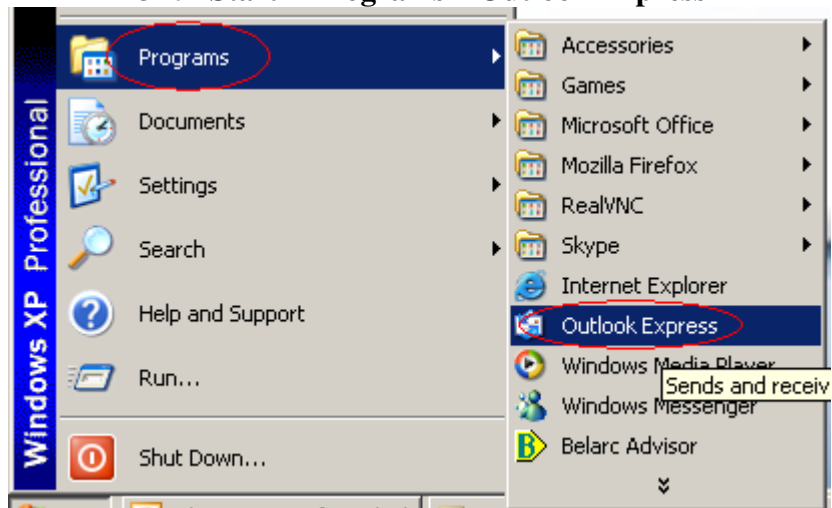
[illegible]

Windows XP Professional

Programs
Documents
Settings
Search
Help and Support
Run...
Shut Down...

Accessories
Games
Microsoft Office
Mozilla Firefox
RealVNC
Skype
Internet Explorer
Outlook Express
Windows Media Player
Windows Messenger
Belarc Advisor

Sends and receiv